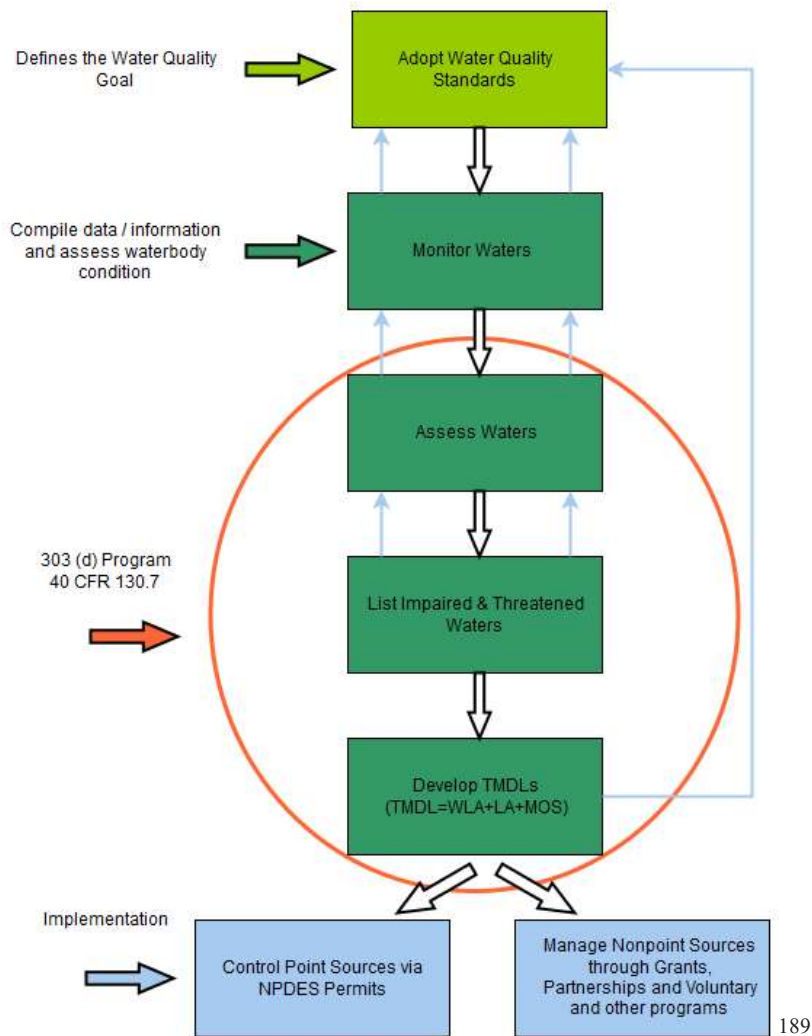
Defines the Water Quality Goal

Adopt Water Quality Standards

Compile data / information and assess waterbody condition

Monitor Waters

Assess Waters

303 (d) Program
40 CFR 130.7

List Impaired & Threatened Waters

Develop TMDLs
(TMDL=WLA+LA+MOS)

Implementation

Control Point Sources via NPDES Permits

Manage Nonpoint Sources through Grants, Partnerships and Voluntary and other programs

189